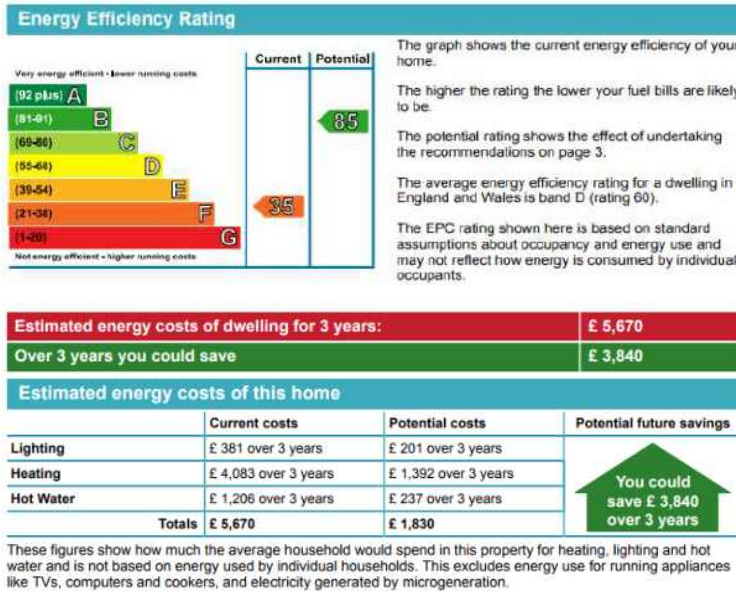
Energy Efficiency Rating

| | Current | Potential |
|---|---|---|
| Very energy efficient - lower running costs | | |
| (92 plus) A | | |
| (81-91) B | | 85 |
| (69-80) C | | |
| (55-68) D | | |
| (39-54) E | | |
| (21-38) F | 35 | |
| (1-20) G | | |
| Not energy efficient - higher running costs | | |

The graph shows the current energy efficiency of your home.

The higher the rating the lower your fuel bills are likely to be.

The potential rating shows the effect of undertaking the recommendations on page 3.

The average energy efficiency rating for a dwelling in England and Wales is band D (rating 60).

The EPC rating shown here is based on standard assumptions about occupancy and energy use and may not reflect how energy is consumed by individual occupants.

| Estimated energy costs of dwelling for 3 years: | £ 5,670 |
|---|---|
| Over 3 years you could save | £ 3,840 |

Estimated energy costs of this home

| | Current costs | Potential costs | Potential future savings |
|---|---|---|---|
| Lighting | £ 381 over 3 years | £ 201 over 3 years | You could save £ 3,840 over 3 years |
| Heating | £ 4,083 over 3 years | £ 1,392 over 3 years | |
| Hot Water | £ 1,206 over 3 years | £ 237 over 3 years | |
| Totals | £ 5,670 | £ 1,830 | |

These figures show how much the average household would spend in this property for heating, lighting and hot water and is not based on energy used by individual households. This excludes energy use for running appliances like TVs, computers and cookers, and electricity generated by microgeneration.